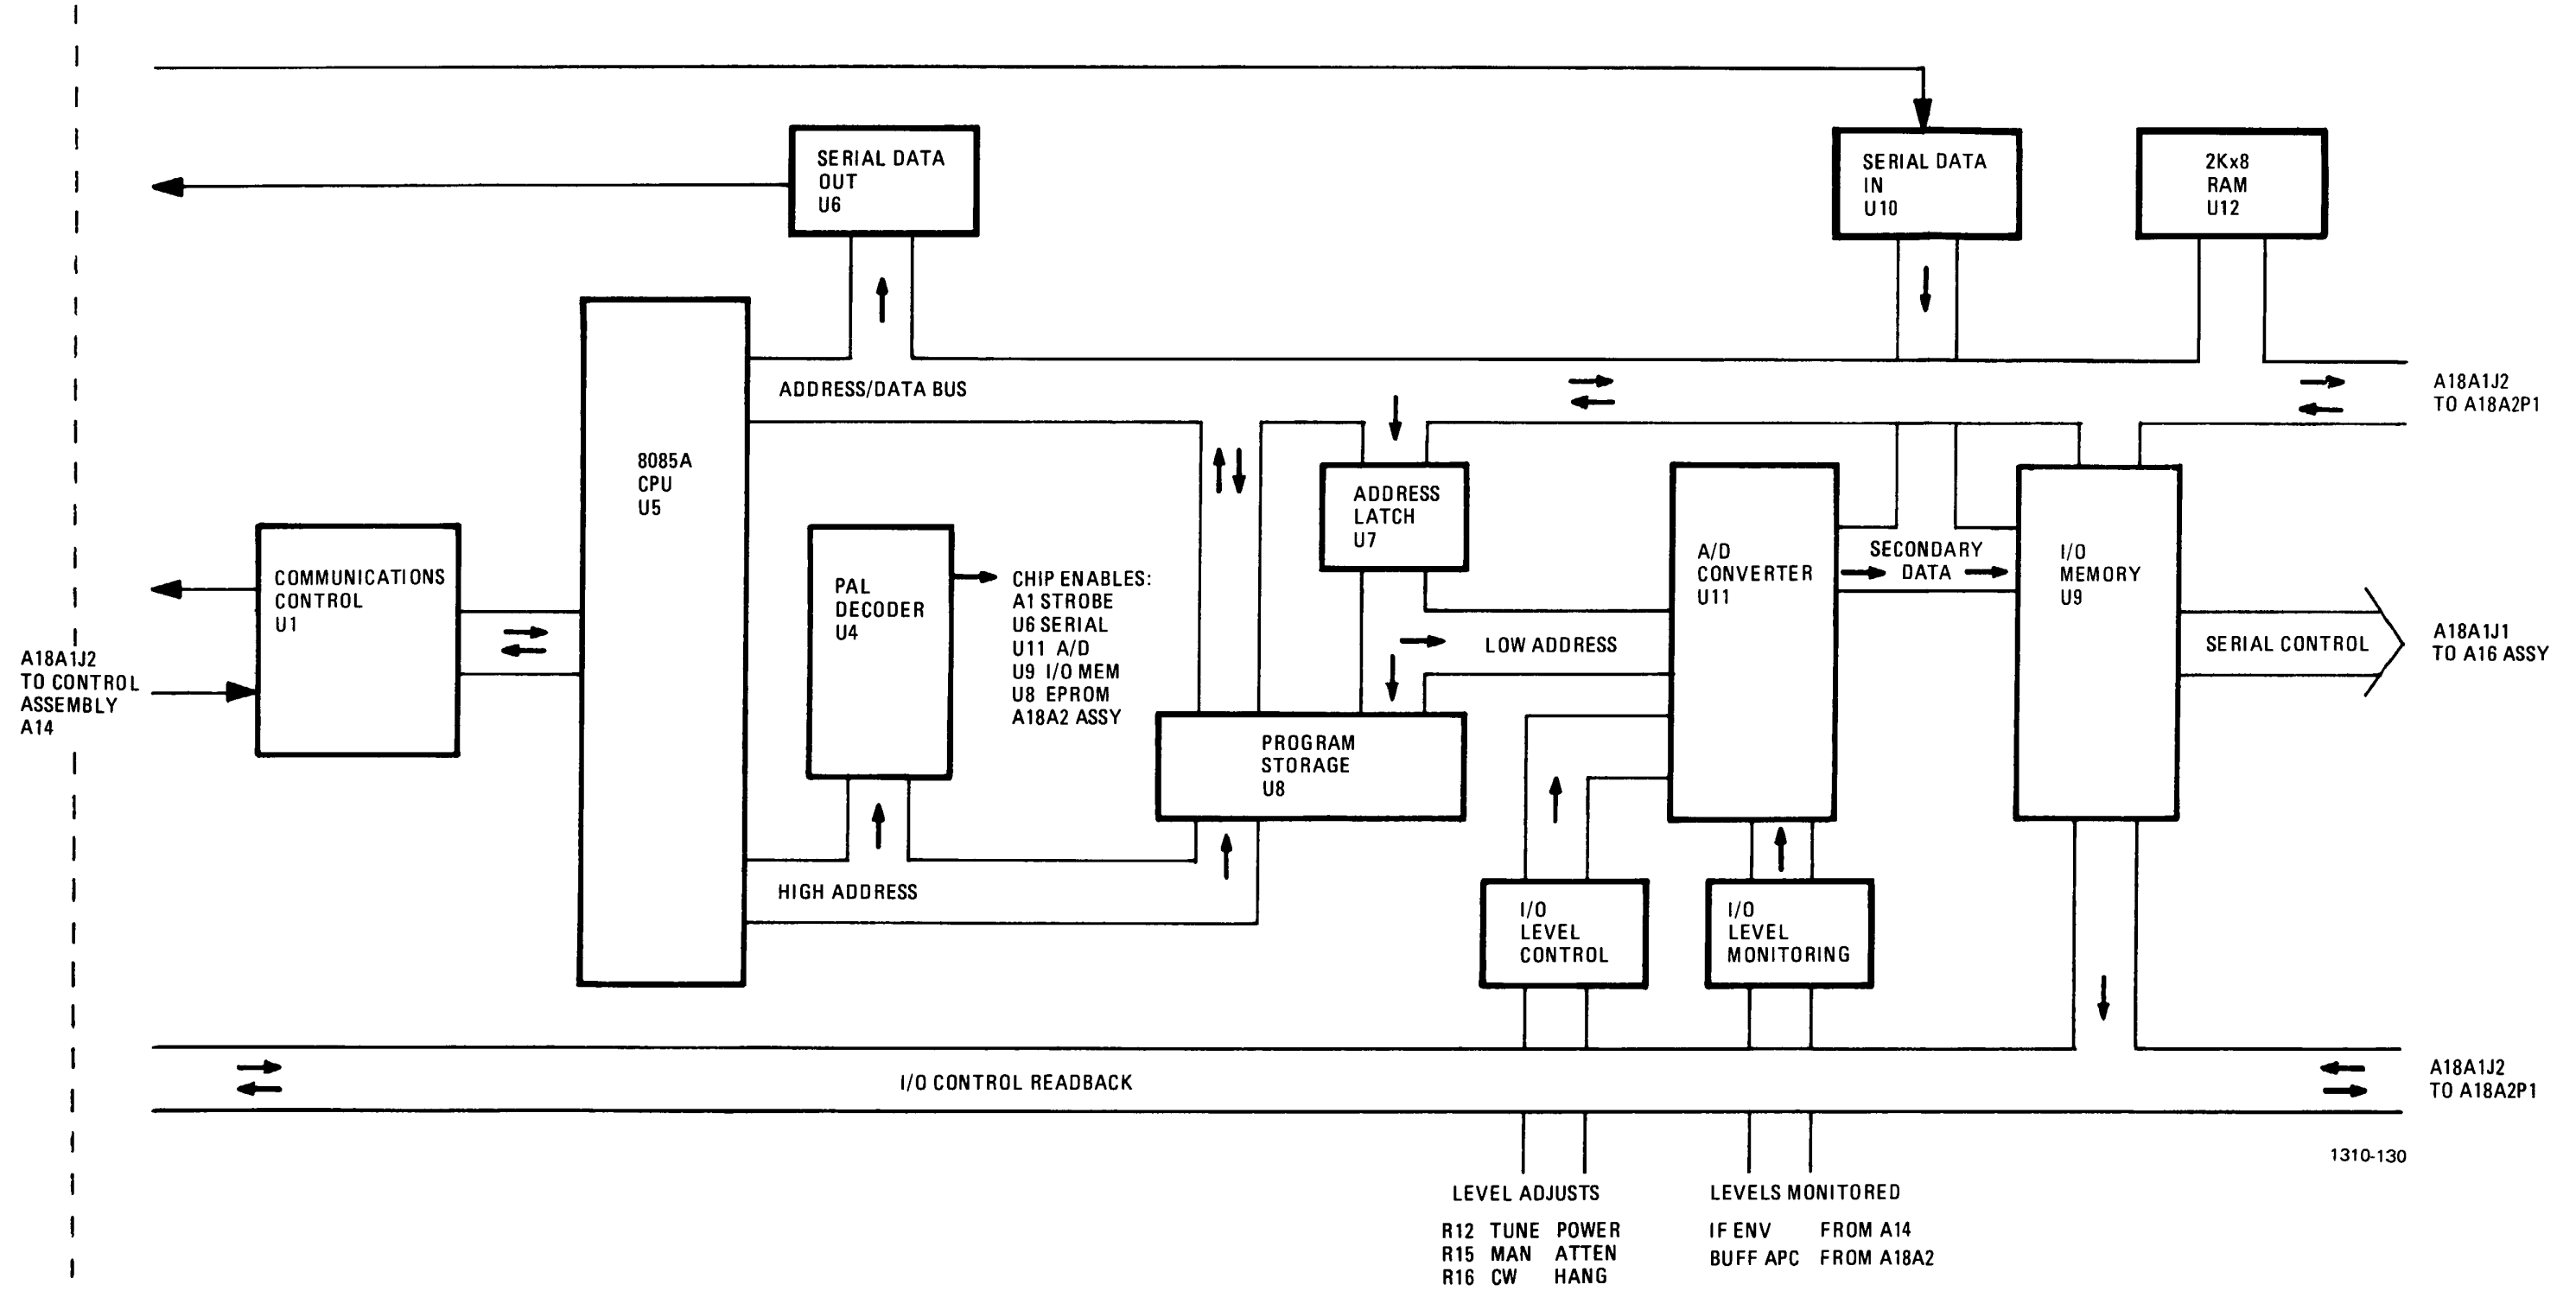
SERIAL DATA OUT U6

SERIAL DATA IN U10

2Kx8 RAM U12

8085A CPU U5

ADDRESS/DATA BUS

A18A1J2 TO A18A2P1

COMMUNICATIONS CONTROL U1

PAL DECODER U4

CHIP ENABLES:
A1 STROBE
U6 SERIAL
U11 A/D
U9 I/O MEM
U8 EPROM
A18A2 ASSY

ADDRESS LATCH U7

A/D CONVERTER U11

SECONDARY DATA

I/O MEMORY U9

LOW ADDRESS

SERIAL CONTROL

A18A1J1 TO A16 ASSY

A18A1J2 TO CONTROL ASSEMBLY A14

PROGRAM STORAGE U8

HIGH ADDRESS

I/O LEVEL CONTROL

I/O LEVEL MONITORING

I/O CONTROL READBACK

A18A1J2 TO A18A2P1

1310-130

LEVEL ADJUSTS

| R12 | TUNE | POWER |
|---|---|---|
| R15 | MAN | ATTEN |
| R16 | CW | HANG |

LEVELS MONITORED

| IF ENV | FROM A14 |
|---|---|
| BUFF APC | FROM A18A2 |